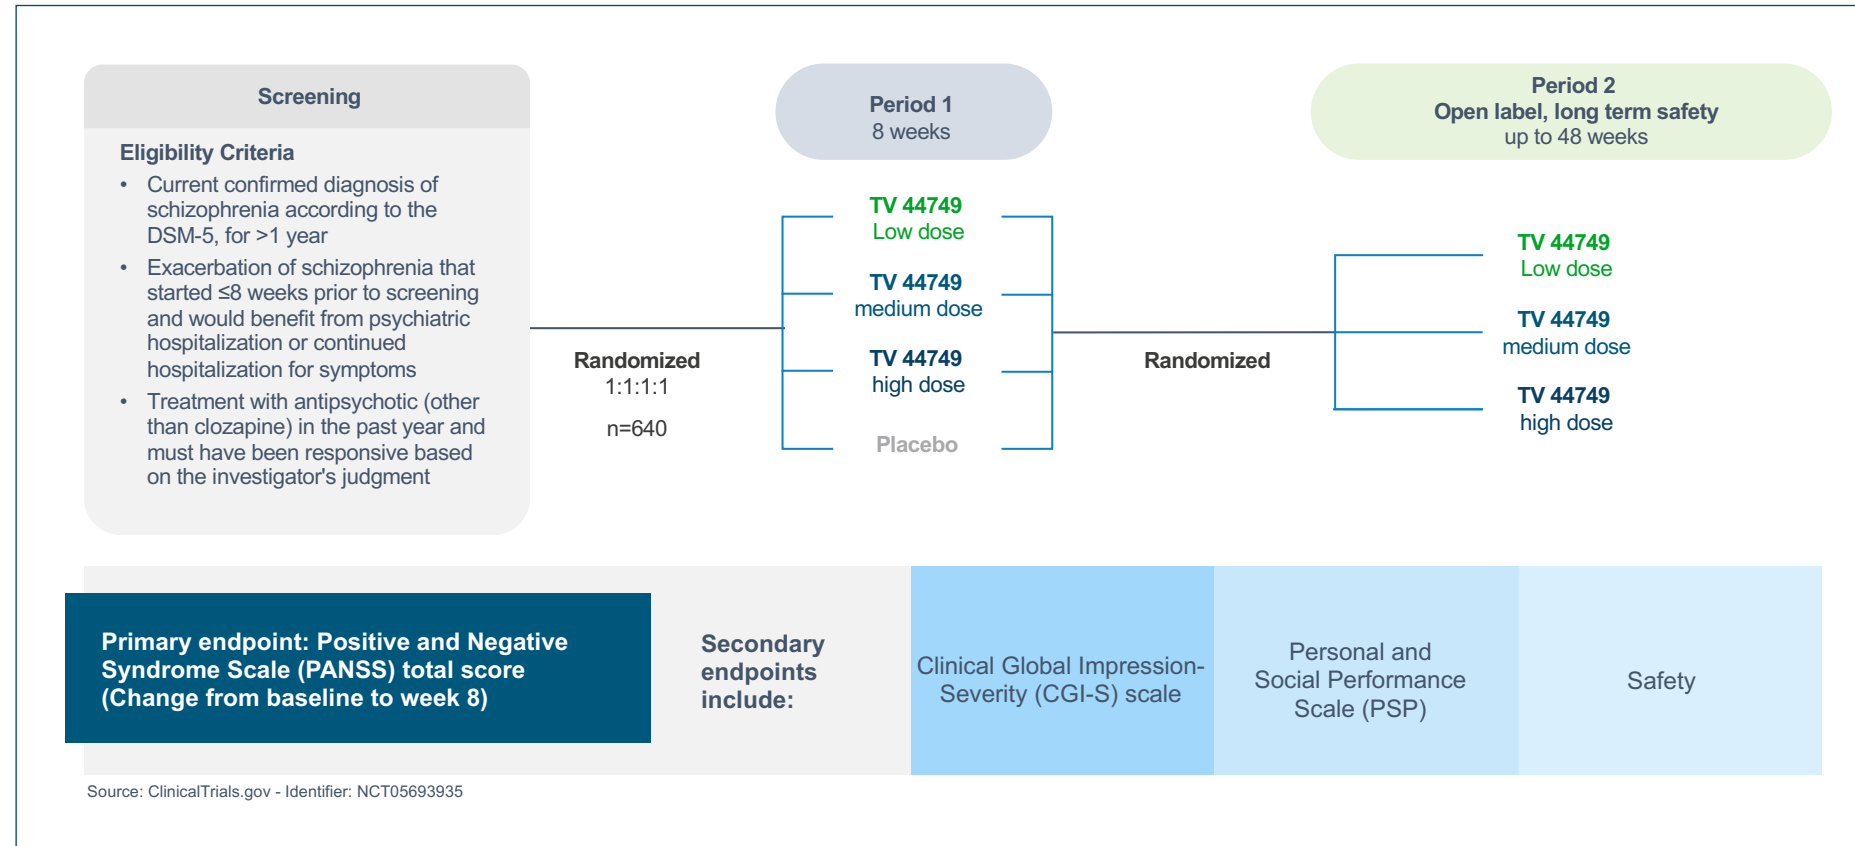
Screening

Eligibility Criteria

• Current confirmed diagnosis of schizophrenia according to the DSM-5, for >1 year
• Exacerbation of schizophrenia that started ≤8 weeks prior to screening and would benefit from psychiatric hospitalization or continued hospitalization for symptoms
• Treatment with antipsychotic (other than clozapine) in the past year and must have been responsive based on the investigator's judgment

Randomized
1:1:1:1

n=640

Period 1
8 weeks

TV 44749
Low dose

TV 44749
medium dose

TV 44749
high dose

Placebo

Randomized

Period 2
Open label, long term safety
up to 48 weeks

TV 44749
Low dose

TV 44749
medium dose

TV 44749
high dose

Primary endpoint: Positive and Negative Syndrome Scale (PANSS) total score (Change from baseline to week 8)

Secondary endpoints include:

Clinical Global Impression-Severity (CGI-S) scale

Personal and Social Performance Scale (PSP)

Safety

Source: ClinicalTrials.gov - Identifier: NCT05693935